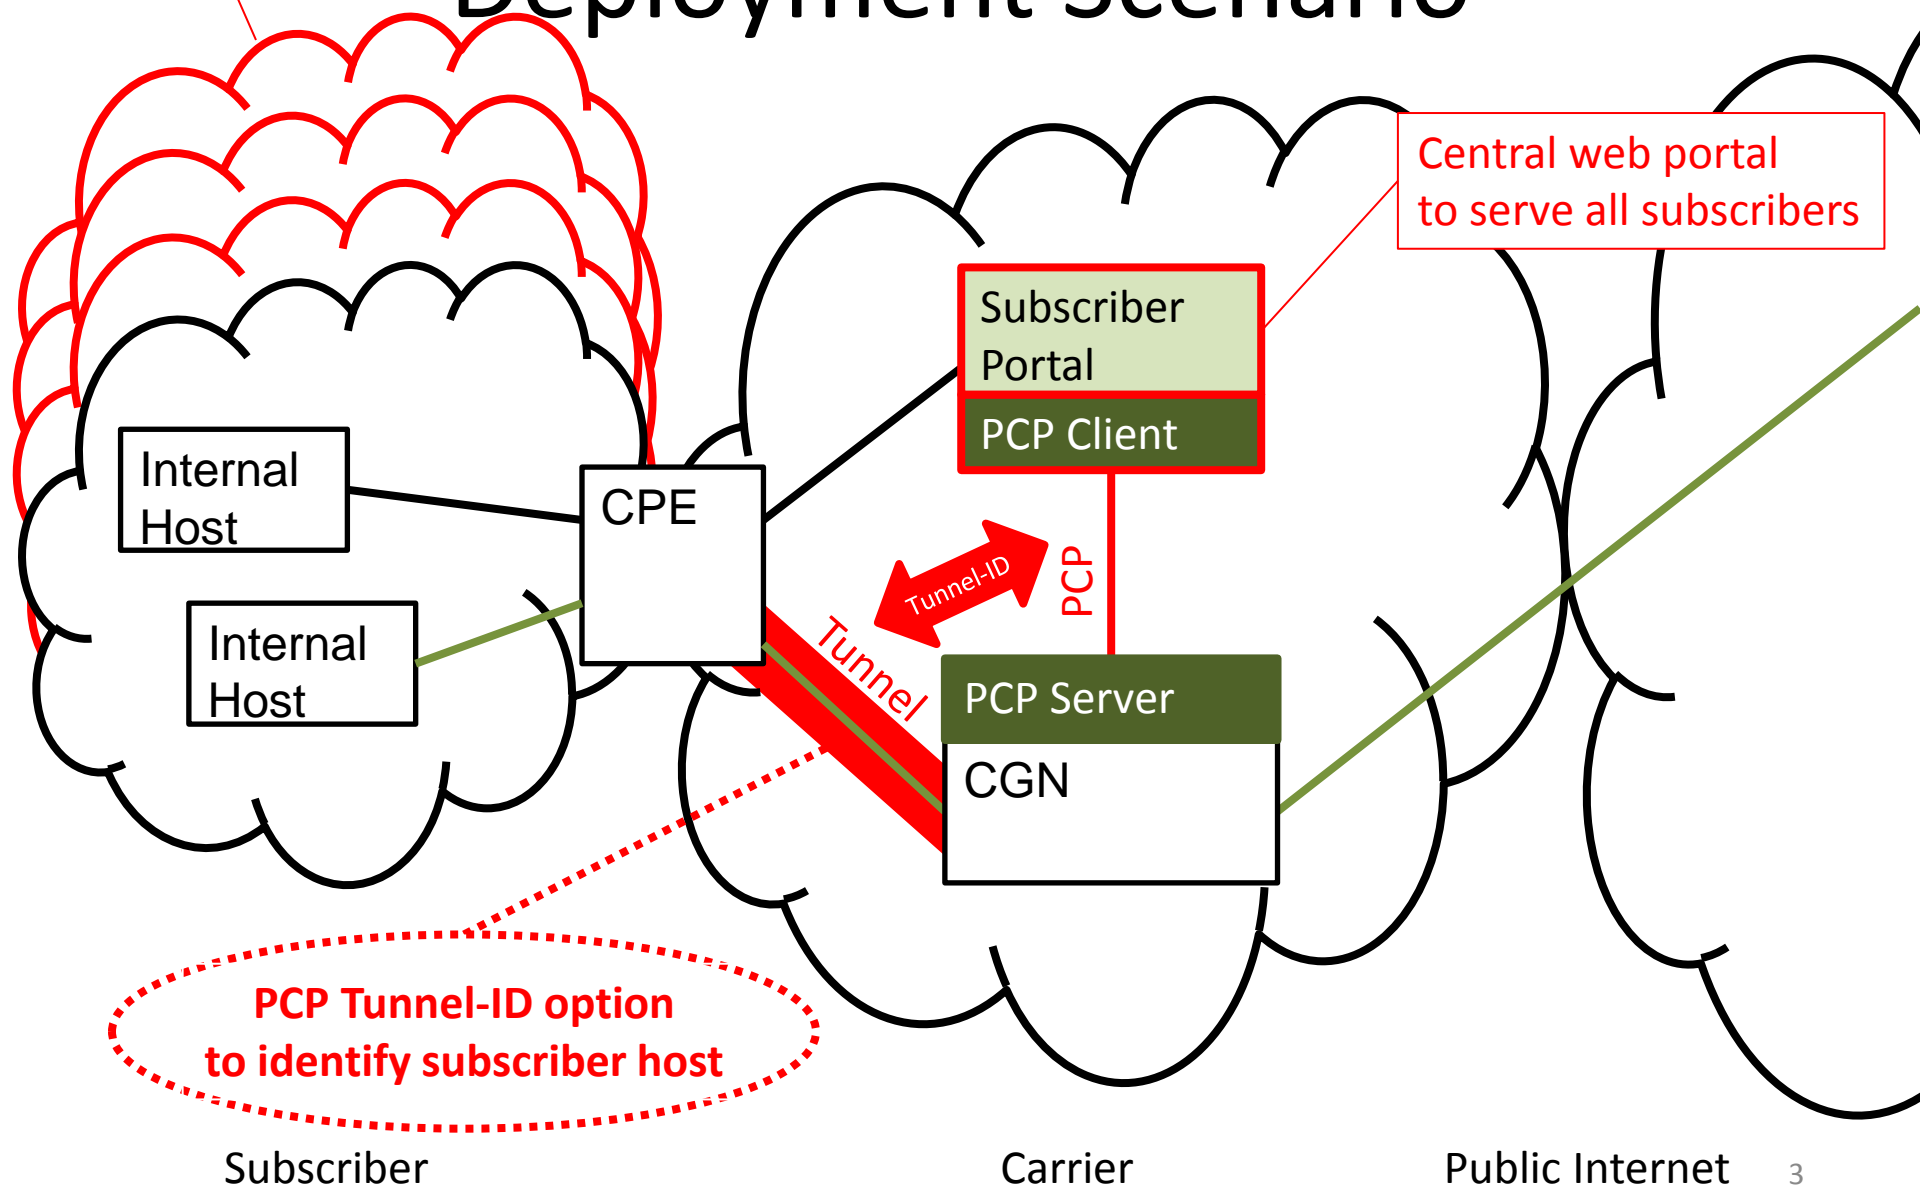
Deployment Scenario

Central web portal to serve all subscribers

Subscriber Portal

PCP Client

Internal Host

CPE

Internal Host

Tunnel-ID

PCP

Tunnel

PCP Server

CGN

PCP Tunnel-ID option to identify subscriber host

Subscriber

Carrier

Public Internet

3